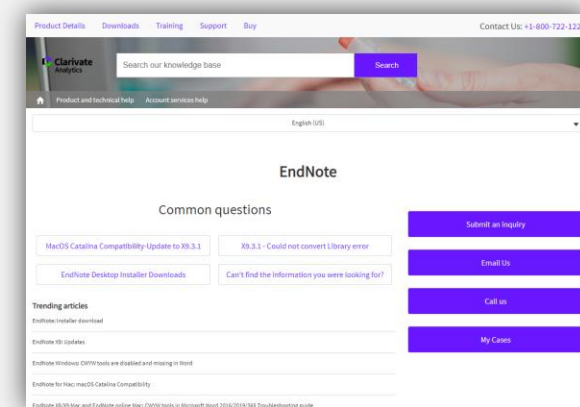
Product Details Downloads Training Support Buy

Contact Us: +1-800-722-122

Clarivate Analytics

Search our knowledge base

Search

Product and technical help Account services help

English (US)

EndNote

Common questions

MacOS Catalina Compatibility-Update to X9.3.1

X9.3.1 - Could not convert Library error

EndNote Desktop Installer Downloads

Can't find the information you were looking for?

Submit an Inquiry

Email Us

Call us

My Cases

Trending articles

EndNote Installer download

EndNote X9: Updates

EndNote Windows: CWYW tools are disabled and missing in Word

EndNote for Mac: macOS Catalina Compatibility

EndNote X9 X8 Mac and EndNote online Mac: CWYW tools in Microsoft Word 2016/2019/365 Troubleshooting guide